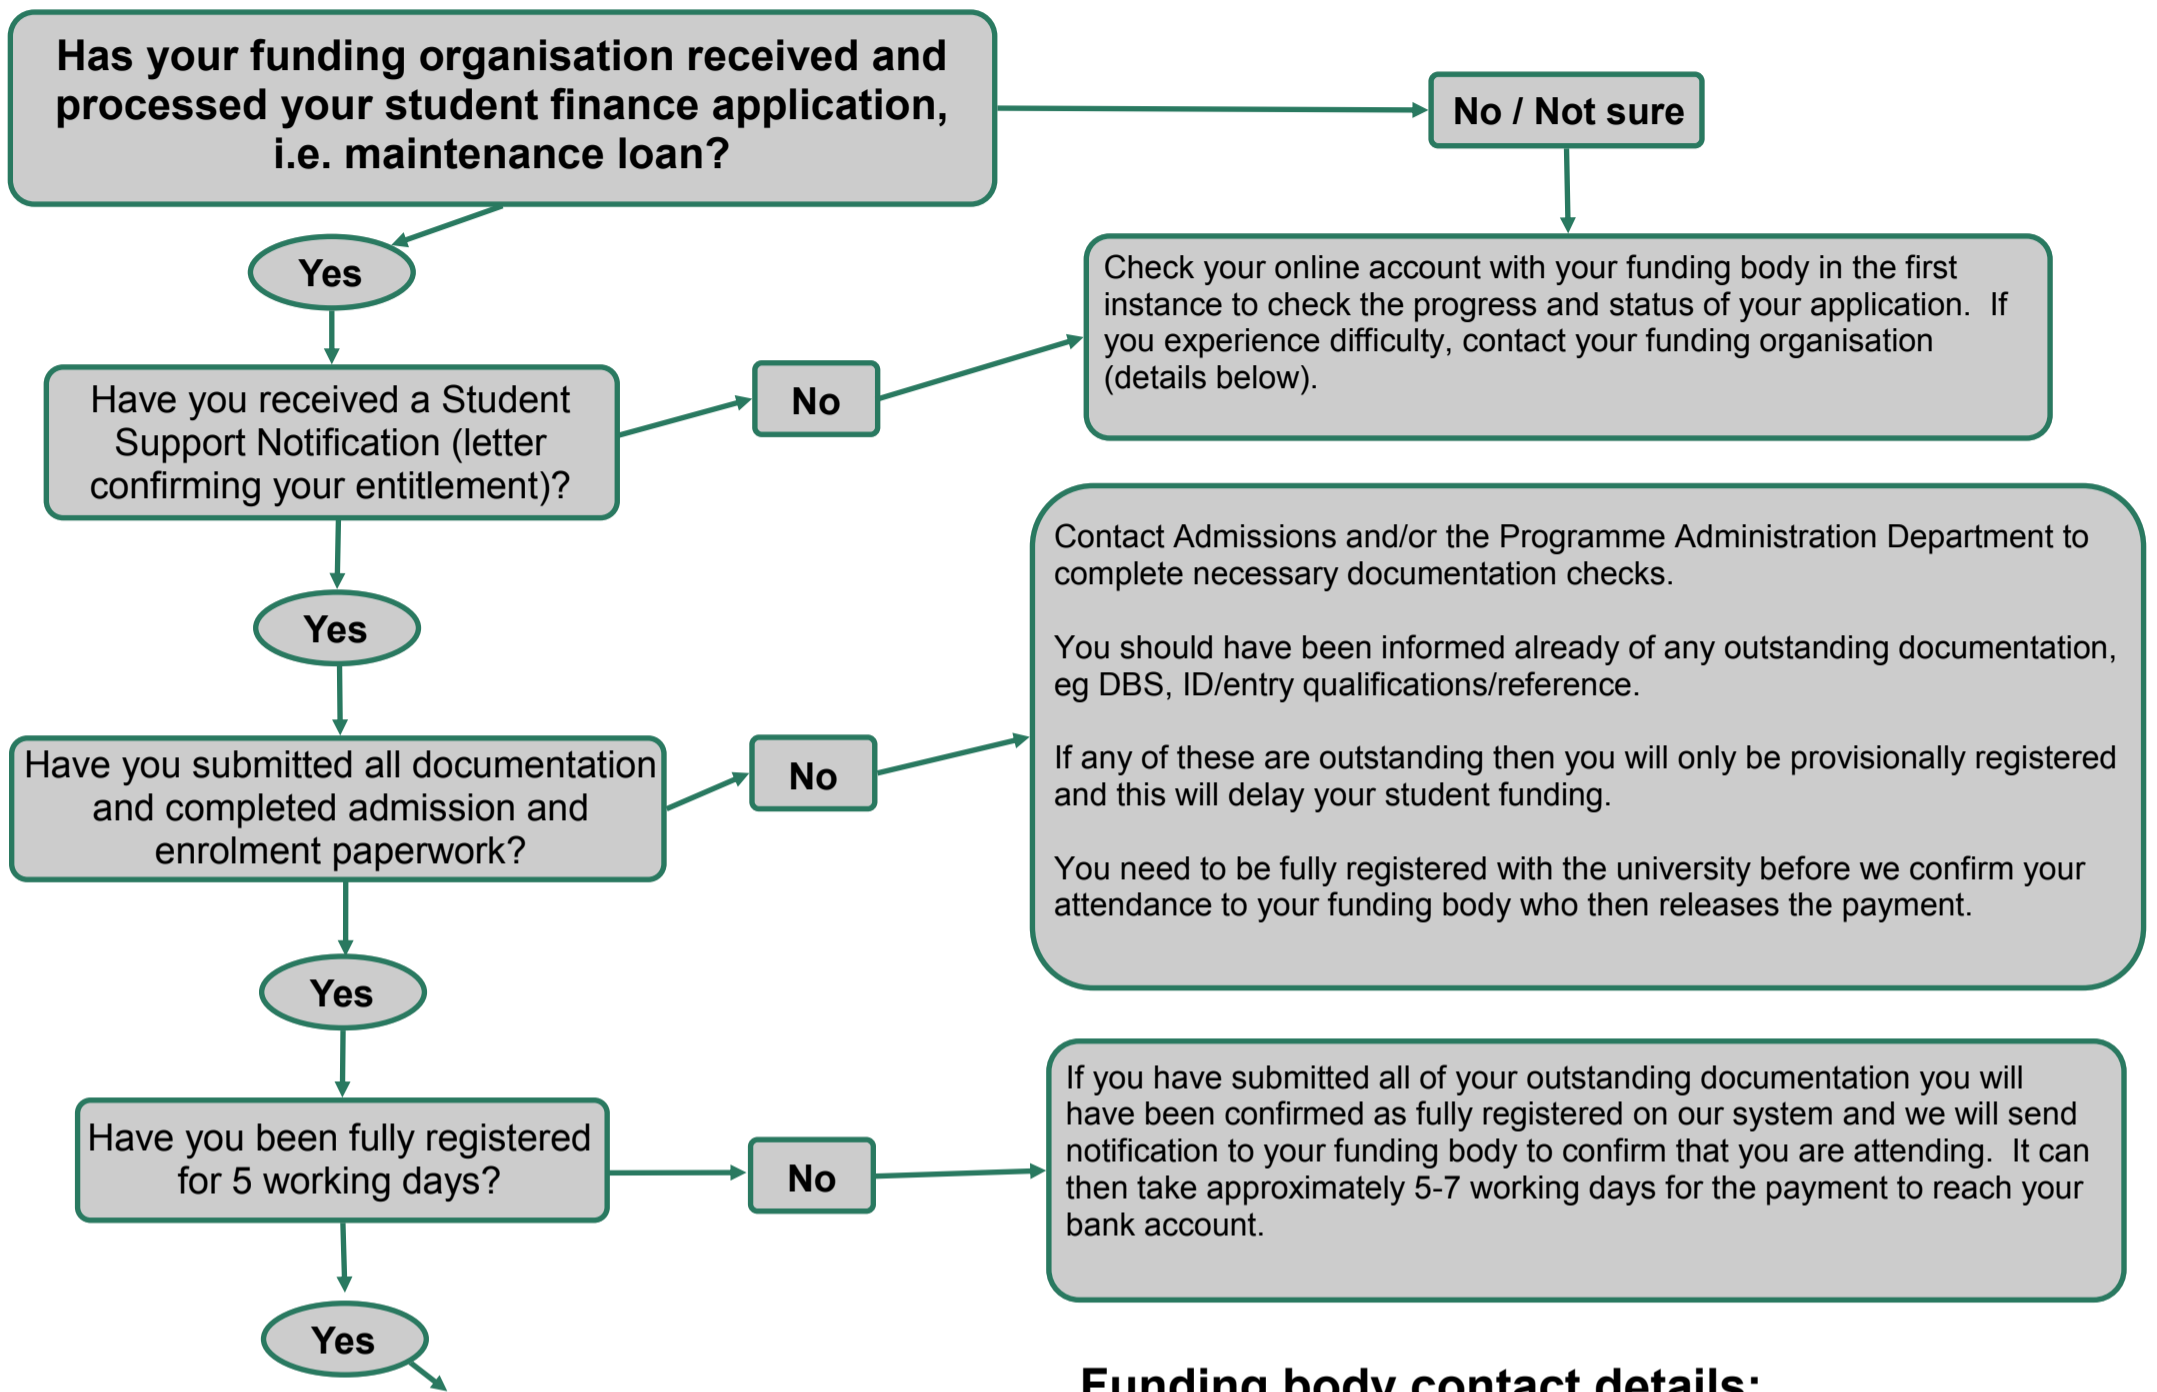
Has your funding organisation received and processed your student finance application, i.e. maintenance loan?

No / Not sure

Yes

Check your online account with your funding body in the first instance to check the progress and status of your application. If you experience difficulty, contact your funding organisation (details below).

Have you received a Student Support Notification (letter confirming your entitlement)?

No

Yes

Contact Admissions and/or the Programme Administration Department to complete necessary documentation checks.

You should have been informed already of any outstanding documentation, eg DBS, ID/entry qualifications/reference.

If any of these are outstanding then you will only be provisionally registered and this will delay your student funding.

You need to be fully registered with the university before we confirm your attendance to your funding body who then releases the payment.

Have you submitted all documentation and completed admission and enrolment paperwork?

No

Yes

Have you been fully registered for 5 working days?

No

If you have submitted all of your outstanding documentation you will have been confirmed as fully registered on our system and we will send notification to your funding body to confirm that you are attending. It can then take approximately 5-7 working days for the payment to reach your bank account.

Yes

Funding body contact details: